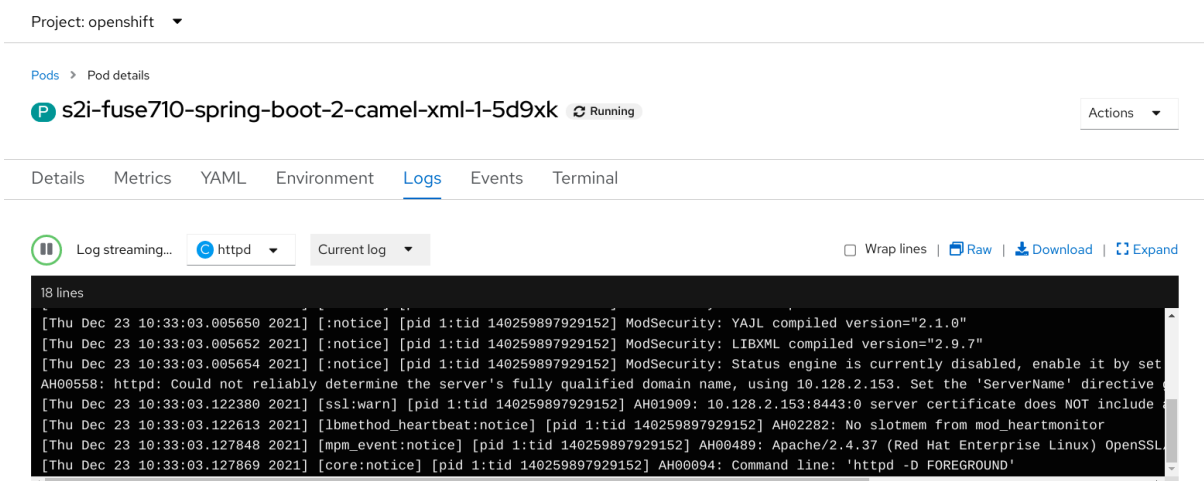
Project: openshift

Pods > Pod details

P s2i-fuse710-spring-boot-2-camel-xml-1-5d9xk Running

Actions

Details Metrics YAML Environment Logs Events Terminal

Log streaming... C httpd Current log

Wrap lines | Raw | Download | Expand

18 lines

[Thu Dec 23 10:33:03.005650 2021] [:notice] [pid 1:tid 140259897929152] ModSecurity: YAJL compiled version="2.1.0"
[Thu Dec 23 10:33:03.005652 2021] [:notice] [pid 1:tid 140259897929152] ModSecurity: LIBXML compiled version="2.9.7"
[Thu Dec 23 10:33:03.005654 2021] [:notice] [pid 1:tid 140259897929152] ModSecurity: Status engine is currently disabled, enable it by set
AH00558: httpd: Could not reliably determine the server's fully qualified domain name, using 10.128.2.153. Set the 'ServerName' directive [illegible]
[Thu Dec 23 10:33:03.122380 2021] [ssl:warn] [pid 1:tid 140259897929152] AH01909: 10.128.2.153:8443:0 server certificate does NOT include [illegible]
[Thu Dec 23 10:33:03.122613 2021] [lbmethod_heartbeat:notice] [pid 1:tid 140259897929152] AH02282: No slotmem from mod_heartmonitor
[Thu Dec 23 10:33:03.127848 2021] [mpm_event:notice] [pid 1:tid 140259897929152] AH00489: Apache/2.4.37 (Red Hat Enterprise Linux) OpenSSL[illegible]
[Thu Dec 23 10:33:03.127869 2021] [core:notice] [pid 1:tid 140259897929152] AH00094: Command line: 'httpd -D FOREGROUND'